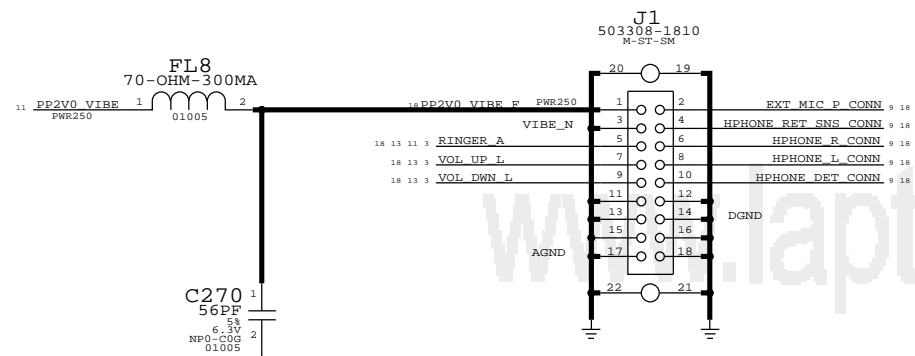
J1
503308-1810
M-ST-SM

FL8
70-OHM-300MA

11 PP2V0_VIBE
PWR250
1
01005
2

18 PP2V0_VIBE_F
PWR250
VIBE_N
18 13 11 3 RINGER_A
18 13 3 VOL_UP_L
18 13 3 VOL_DWN_L

20 19
1 2
3 4
5 6
7 8
9 10
11 12
13 14
15 16
17 18
22 21

EXT_MIC_P_CONN 9 18
HPHONE_RET_SNS_CONN 9 18
HPHONE_R_CONN 9 18
HPHONE_L_CONN 9 18
HPHONE_DET_CONN 9 18

DGND
AGND

C270
56PF
5%
6.3V
NP0-C0G
01005
1
2

www.lapt